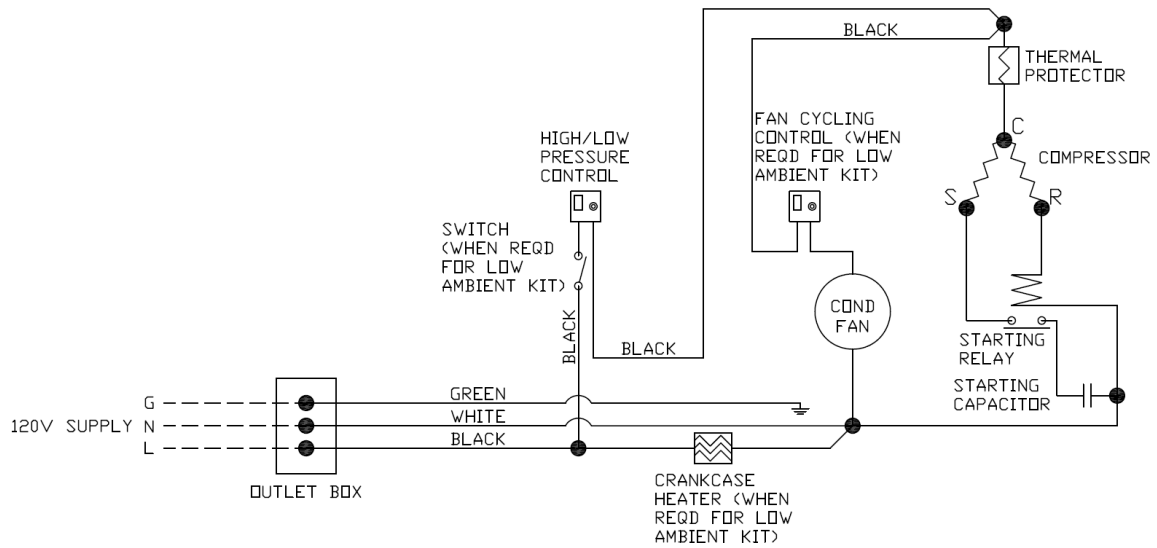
BLACK

THERMAL PROTECTOR

FAN CYCLING CONTROL (WHEN REQD FOR LOW AMBIENT KIT)

C

COMPRESSOR

HIGH/LOW PRESSURE CONTROL

S

R

SWITCH (WHEN REQD FOR LOW AMBIENT KIT)

COND FAN

BLACK

BLACK

STARTING RELAY

STARTING CAPACITOR

G

120V SUPPLY N

L

GREEN

WHITE

BLACK

OUTLET BOX

CRANKCASE HEATER (WHEN REQD FOR LOW AMBIENT KIT)